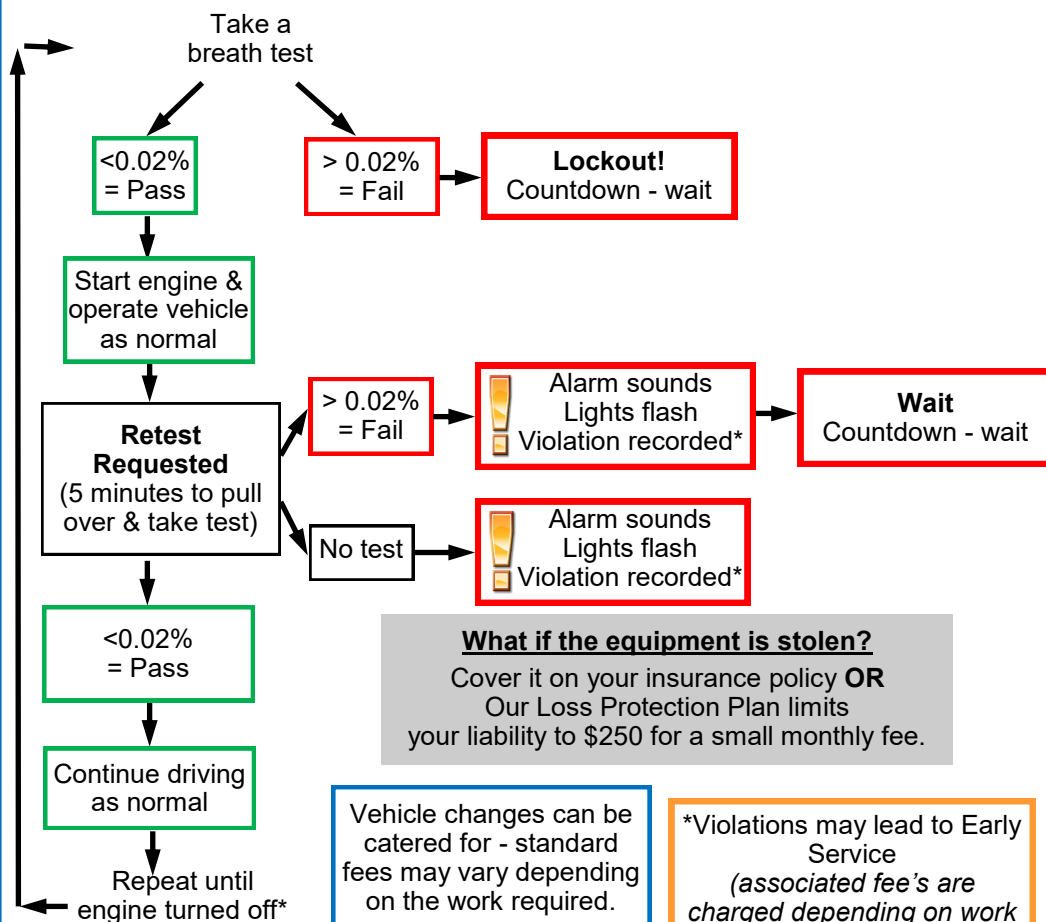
Take a breath test

<0.02% = Pass

> 0.02% = Fail

**Lockout!**
Countdown - wait

Start engine & operate vehicle as normal

**Retest Requested**
(5 minutes to pull over & take test)

> 0.02% = Fail

Alarm sounds
Lights flash
Violation recorded*

**Wait**
Countdown - wait

No test

Alarm sounds
Lights flash
Violation recorded*

<0.02% = Pass

**What if the equipment is stolen?**
Cover it on your insurance policy **OR**
Our Loss Protection Plan limits your liability to $250 for a small monthly fee.

Continue driving as normal

Repeat until engine turned off*

Vehicle changes can be catered for - standard fees may vary depending on the work required.

*Violations may lead to Early Service
*(associated fee's are charged depending on work*